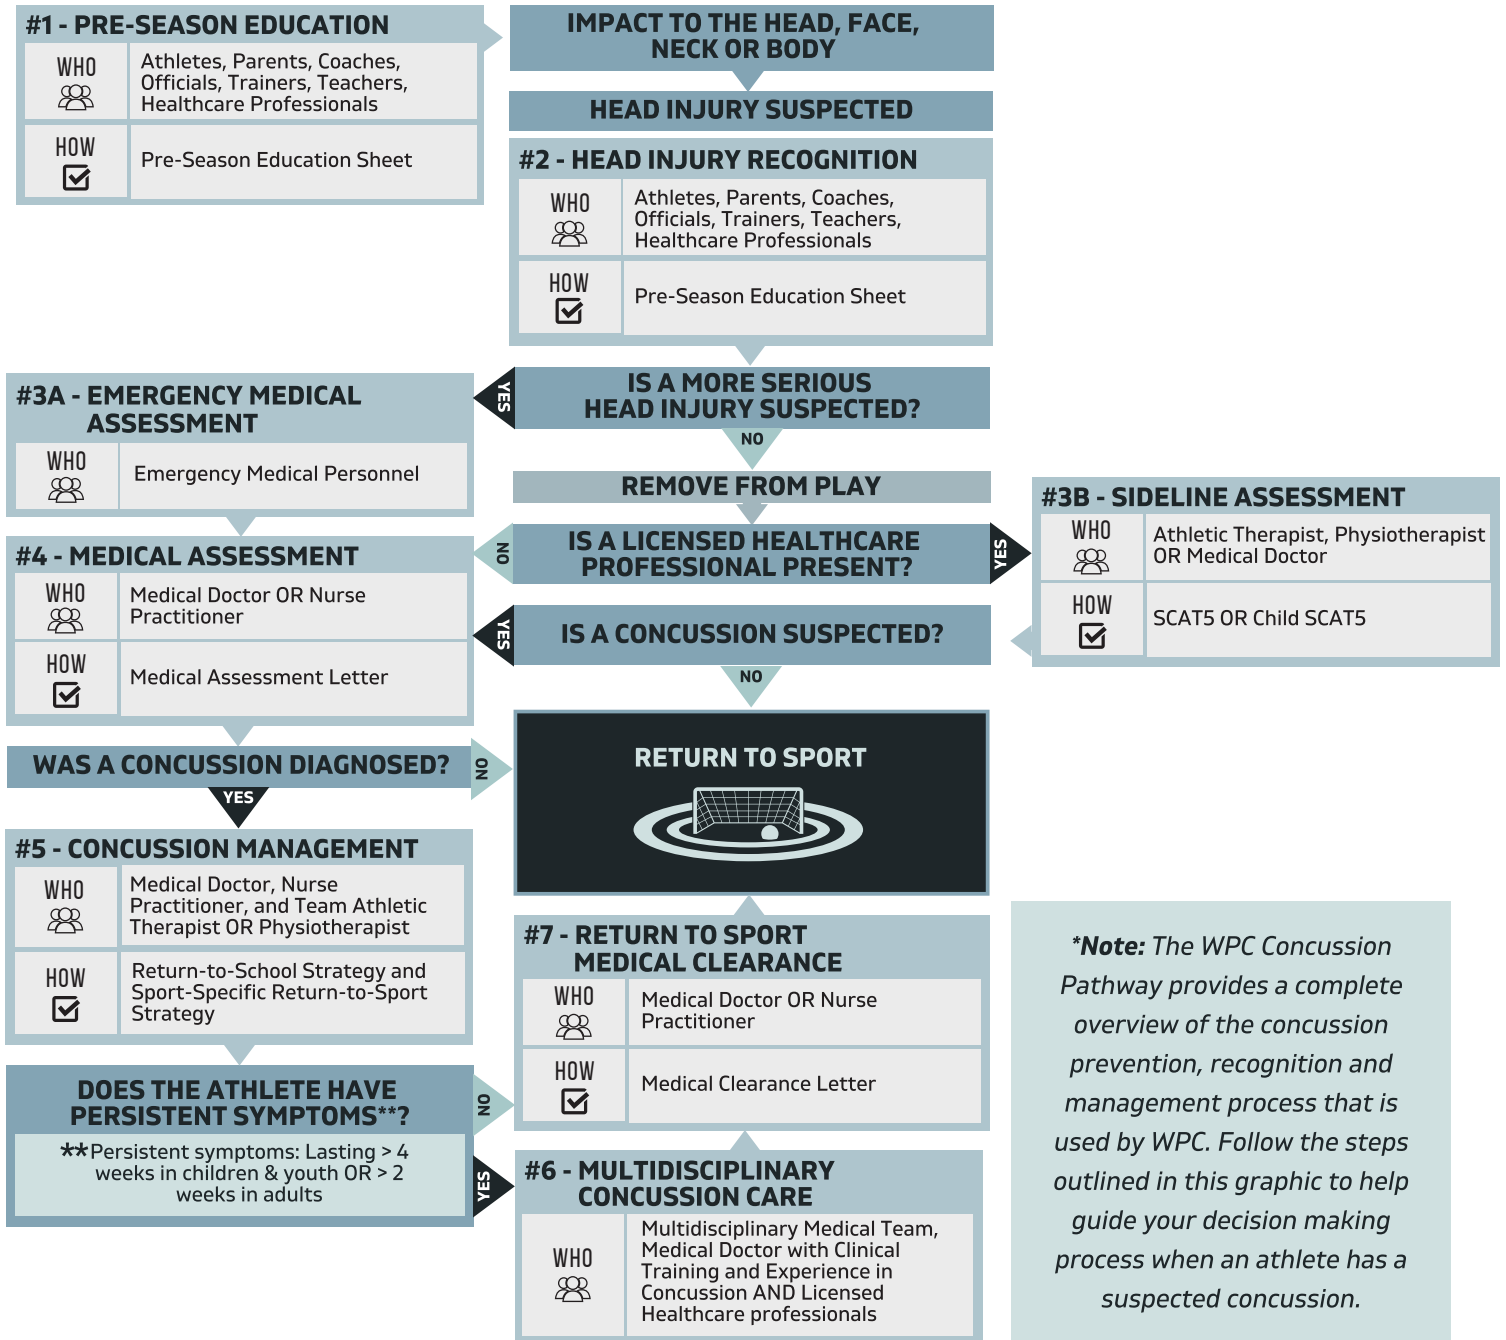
#1 - PRE-SEASON EDUCATION

| WHO | Athletes, Parents, Coaches, Officials, Trainers, Teachers, Healthcare Professionals |
|---|---|
| HOW | Pre-Season Education Sheet |

IMPACT TO THE HEAD, FACE, NECK OR BODY

HEAD INJURY SUSPECTED

#2 - HEAD INJURY RECOGNITION

| WHO | Athletes, Parents, Coaches, Officials, Trainers, Teachers, Healthcare Professionals |
|---|---|
| HOW | Pre-Season Education Sheet |

#3A - EMERGENCY MEDICAL ASSESSMENT

| WHO | Emergency Medical Personnel |
|---|---|

YES

IS A MORE SERIOUS HEAD INJURY SUSPECTED?

NO

REMOVE FROM PLAY

#3B - SIDELINE ASSESSMENT

| WHO | Athletic Therapist, Physiotherapist OR Medical Doctor |
|---|---|
| HOW | SCAT5 OR Child SCAT5 |

#4 - MEDICAL ASSESSMENT

| WHO | Medical Doctor OR Nurse Practitioner |
|---|---|
| HOW | Medical Assessment Letter |

NO

IS A LICENSED HEALTHCARE PROFESSIONAL PRESENT?

YES

YES

IS A CONCUSSION SUSPECTED?

NO

WAS A CONCUSSION DIAGNOSED?

NO

YES

RETURN TO SPORT

#5 - CONCUSSION MANAGEMENT

| WHO | Medical Doctor, Nurse Practitioner, and Team Athletic Therapist OR Physiotherapist |
|---|---|
| HOW | Return-to-School Strategy and Sport-Specific Return-to-Sport Strategy |

#7 - RETURN TO SPORT MEDICAL CLEARANCE

| WHO | Medical Doctor OR Nurse Practitioner |
|---|---|
| HOW | Medical Clearance Letter |

DOES THE ATHLETE HAVE PERSISTENT SYMPTOMS**?

**Persistent symptoms: Lasting > 4 weeks in children & youth OR > 2 weeks in adults

NO

YES

#6 - MULTIDISCIPLINARY CONCUSSION CARE

| WHO | Multidisciplinary Medical Team, Medical Doctor with Clinical Training and Experience in Concussion AND Licensed Healthcare professionals |
|---|---|

*Note: The WPC Concussion Pathway provides a complete overview of the concussion prevention, recognition and management process that is used by WPC. Follow the steps outlined in this graphic to help guide your decision making process when an athlete has a suspected concussion.